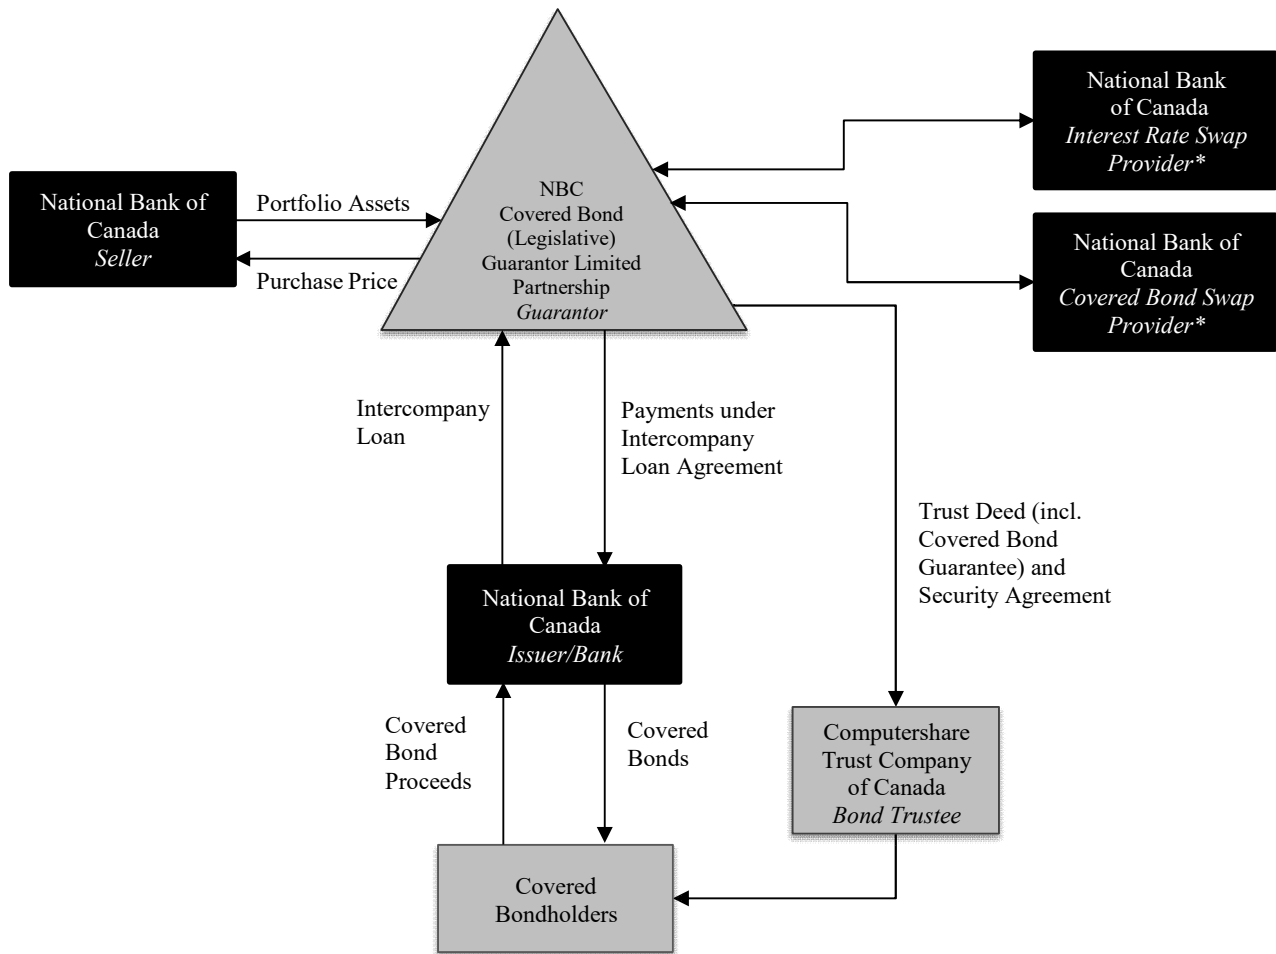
National Bank of Canada
*Seller*

Portfolio Assets

Purchase Price

NBC Covered Bond (Legislative) Guarantor Limited Partnership
*Guarantor*

National Bank of Canada
*Interest Rate Swap Provider\**

National Bank of Canada
*Covered Bond Swap Provider\**

Intercompany Loan

Payments under Intercompany Loan Agreement

Trust Deed (incl. Covered Bond Guarantee) and Security Agreement

National Bank of Canada
*Issuer/Bank*

Covered Bond Proceeds

Covered Bonds

Computershare Trust Company of Canada
*Bond Trustee*

Covered Bondholders